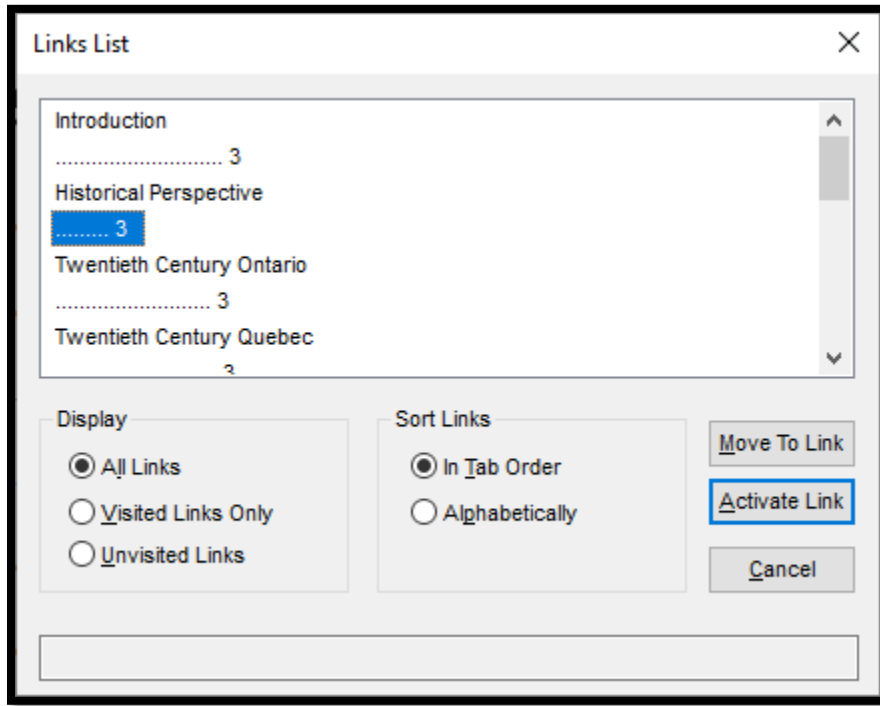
Links List

Introduction
............................ 3
Historical Perspective
........ 3
Twentieth Century Ontario
......................... 3
Twentieth Century Quebec
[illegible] 3

Display
All Links
Visited Links Only
Unvisited Links

Sort Links
In Tab Order
Alphabetically

Move To Link
Activate Link
Cancel